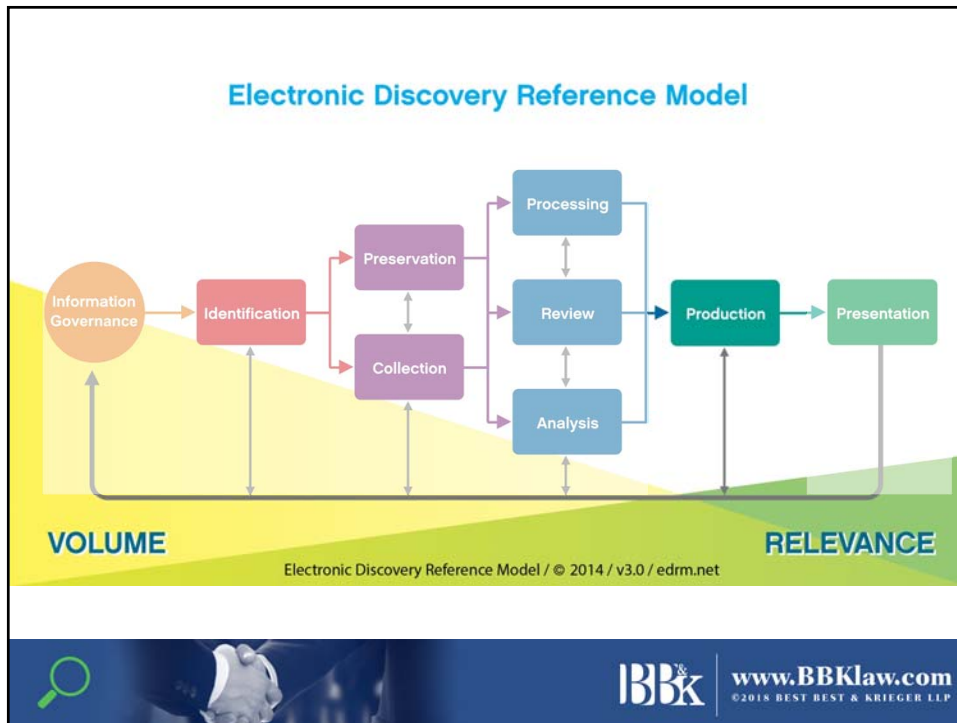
Electronic Discovery Reference Model

Information Governance

Identification

Preservation

Collection

Processing

Review

Analysis

Production

Presentation

VOLUME

RELEVANCE

Electronic Discovery Reference Model / © 2014 / v3.0 / edrm.net

BB&K

www.BBKlaw.com

©2018 BEST BEST & KRIEGER LLP